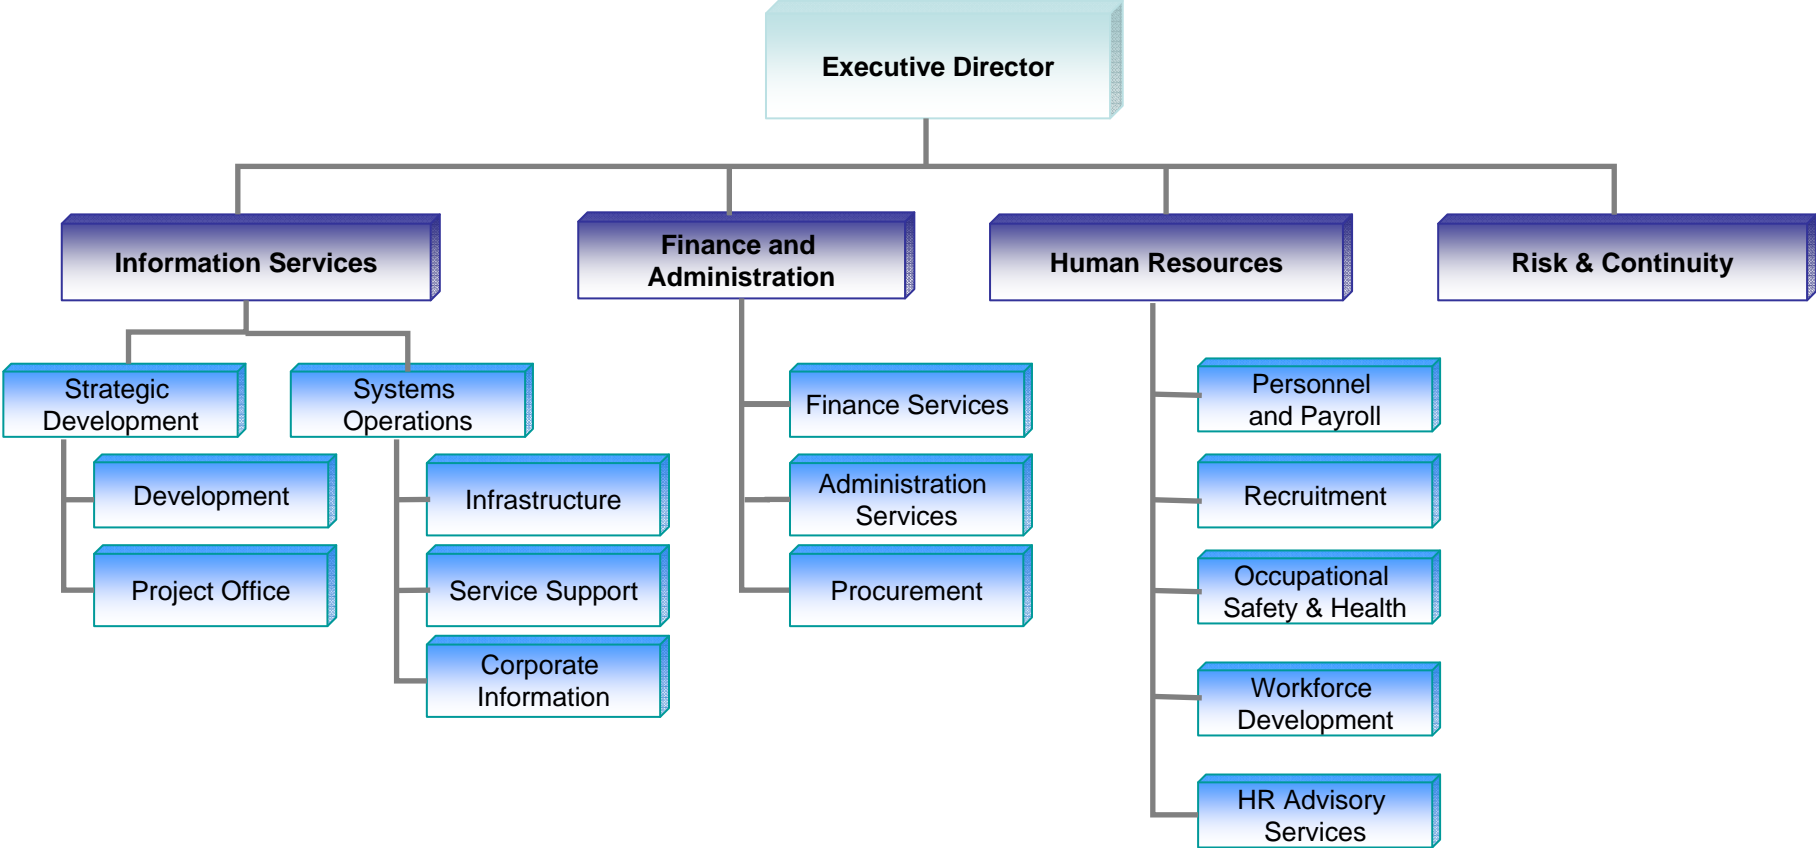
Executive Director

Information Services

Finance and Administration

Human Resources

Risk & Continuity

Strategic Development

Systems Operations

Development

Project Office

Infrastructure

Service Support

Corporate Information

Finance Services

Administration Services

Procurement

Personnel and Payroll

Recruitment

Occupational Safety & Health

Workforce Development

HR Advisory Services